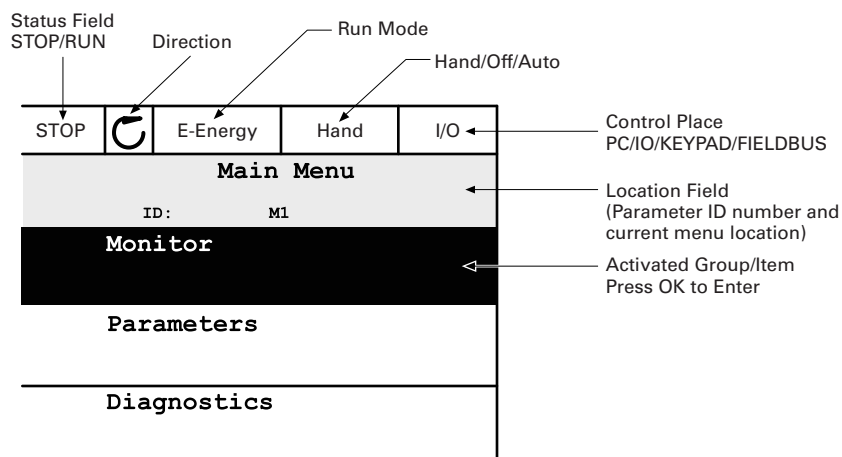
Status Field
STOP/RUN

Direction

Run Mode

Hand/Off/Auto

| STOP | | E-Energy | Hand | I/O |
|---|---|---|---|---|

Control Place
PC/IO/KEYPAD/FIELDBUS

Main Menu

ID: M1

Location Field
(Parameter ID number and current menu location)

Monitor

Activated Group/Item
Press OK to Enter

Parameters

Diagnostics